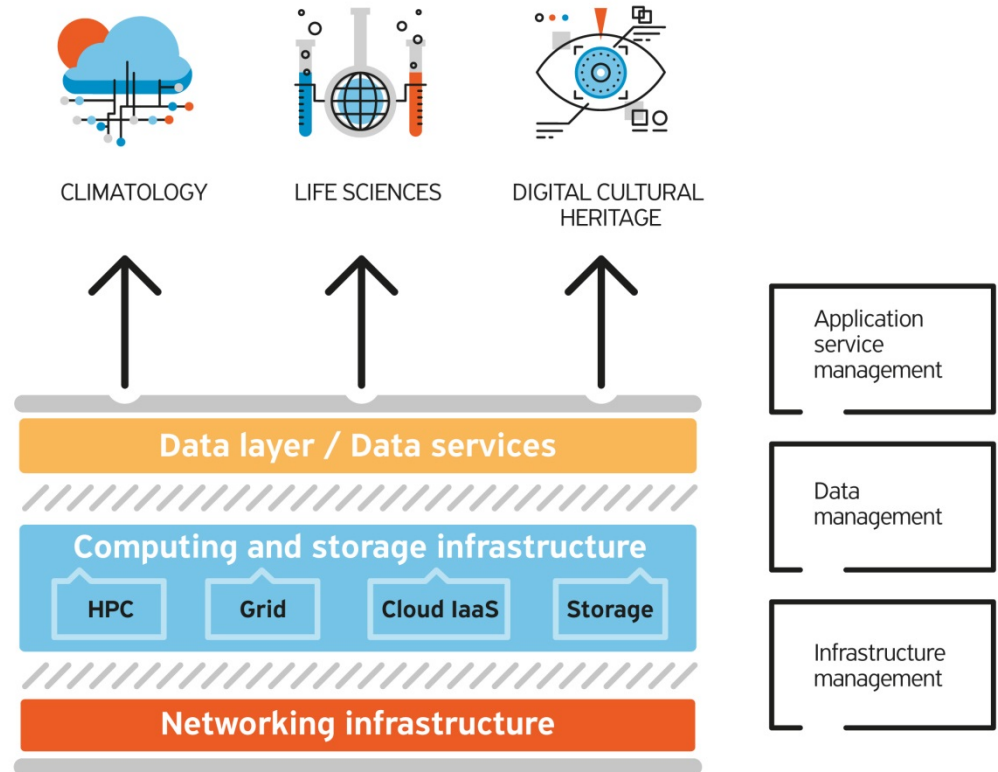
CLIMATOLOGY

LIFE SCIENCES

DIGITAL CULTURAL HERITAGE

Application service management

Data management

Infrastructure management

Data layer / Data services

Computing and storage infrastructure

HPC

Grid

Cloud IaaS

Storage

Networking infrastructure